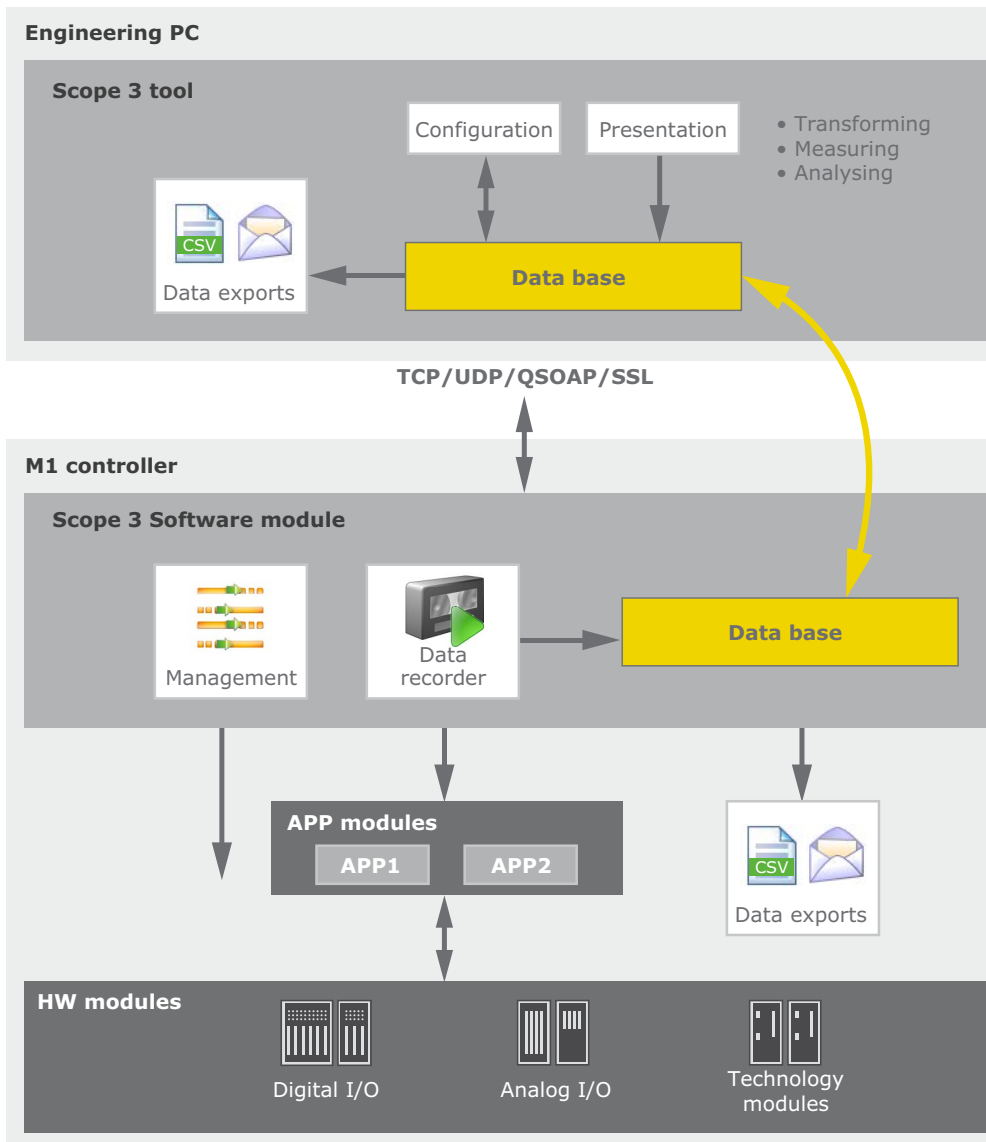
Engineering PC

Scope 3 tool

Configuration

Presentation

• Transforming
• Measuring
• Analysing

CSV

Data exports

Data base

TCP/UDP/QSOAP/SSL

M1 controller

Scope 3 Software module

Management

Data recorder

Data base

APP modules

APP1

APP2

CSV

Data exports

HW modules

Digital I/O

Analog I/O

Technology modules